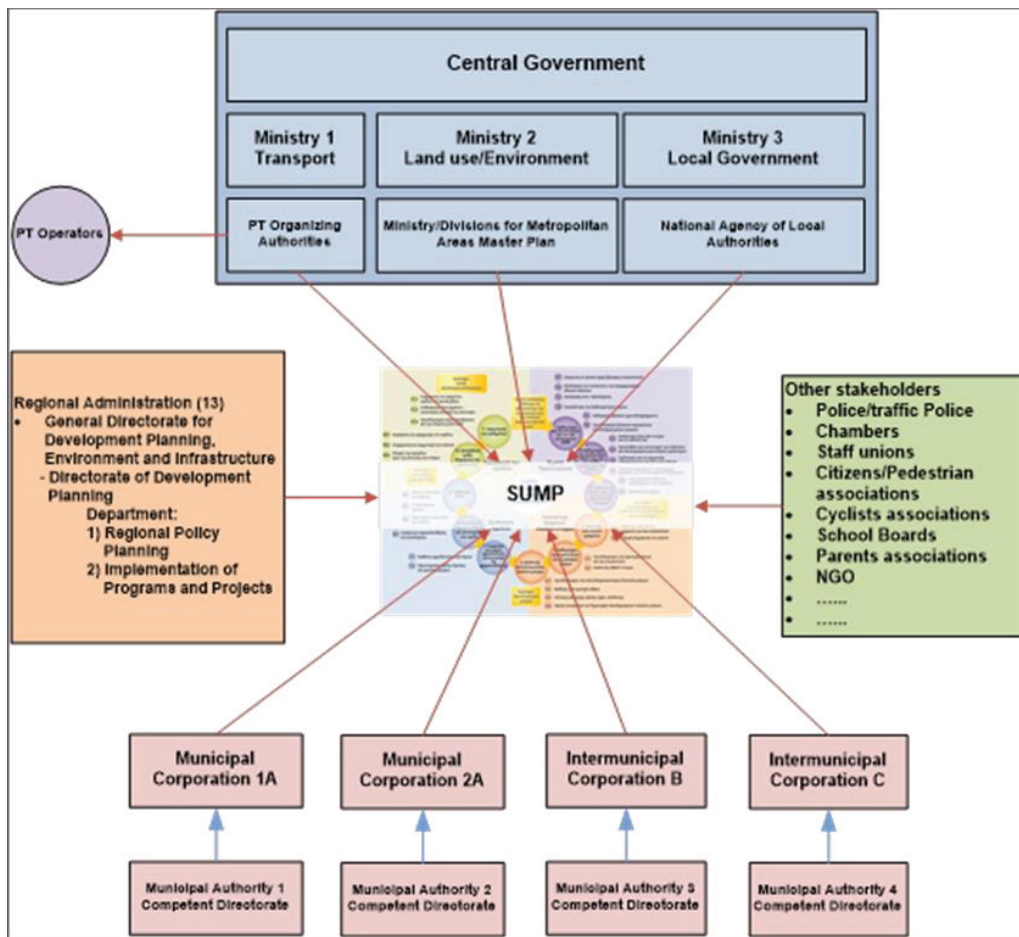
Central Government

Ministry 1
Transport

Ministry 2
Land use/Environment

Ministry 3
Local Government

PT Operators

PT Organizing Authorities

Ministry/Divisions for Metropolitan Areas Master Plan

National Agency of Local Authorities

Regional Administration (13)
- General Directorate for Development Planning, Environment and Infrastructure
- Directorate of Development Planning
Department:
1) Regional Policy Planning
2) Implementation of Programs and Projects

SUMP

Other stakeholders
- Police/traffic Police
- Chambers
- Staff unions
- Citizens/Pedestrian associations
- Cyclists associations
- School Boards
- Parents associations
- NGO
- .......
- .......

Municipal Corporation 1A

Municipal Corporation 2A

Intermunicipal Corporation B

Intermunicipal Corporation C

Municipal Authority 1 Competent Directorate

Municipal Authority 2 Competent Directorate

Municipal Authority 3 Competent Directorate

Municipal Authority 4 Competent Directorate